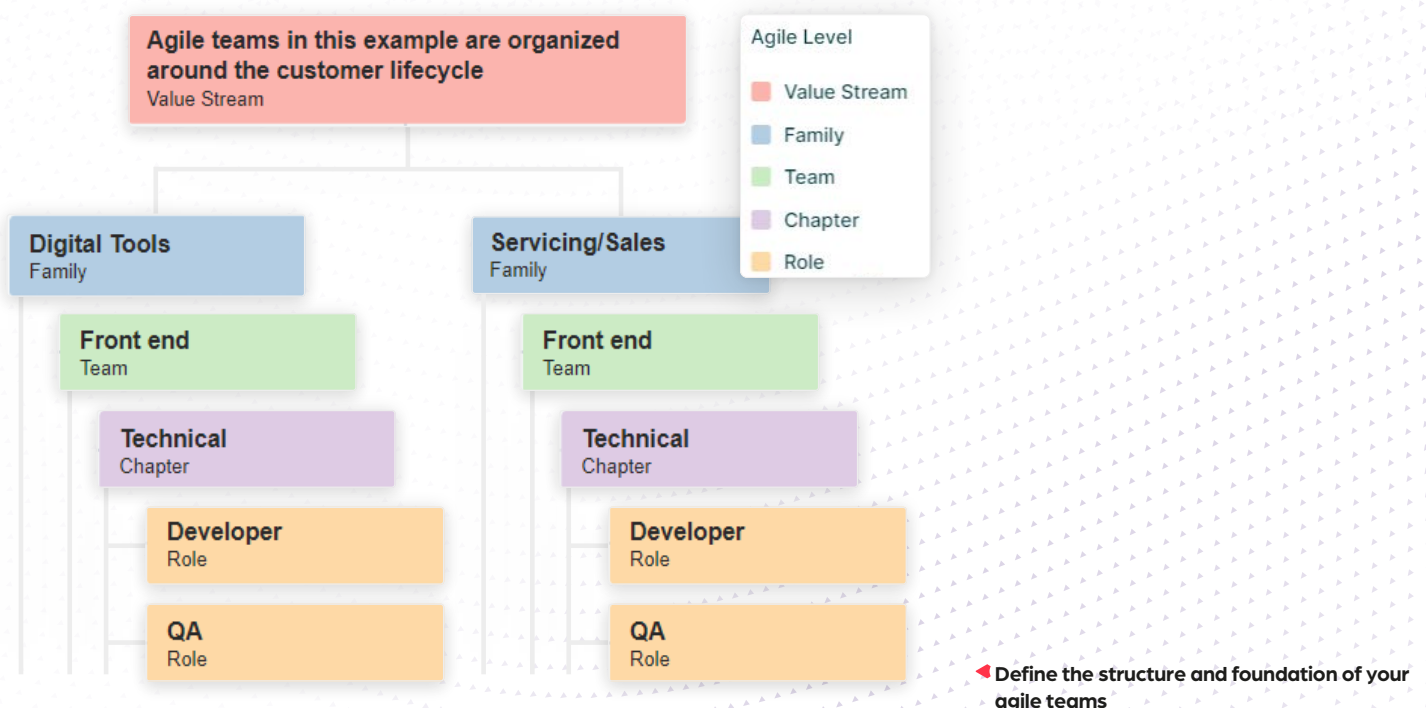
Agile teams in this example are organized around the customer lifecycle
Value Stream

Agile Level
Value Stream
Family
Team
Chapter
Role

Digital Tools
Family

Front end
Team

Technical
Chapter

Developer
Role

QA
Role

Servicing/Sales
Family

Front end
Team

Technical
Chapter

Developer
Role

QA
Role

Define the structure and foundation of your agile teams